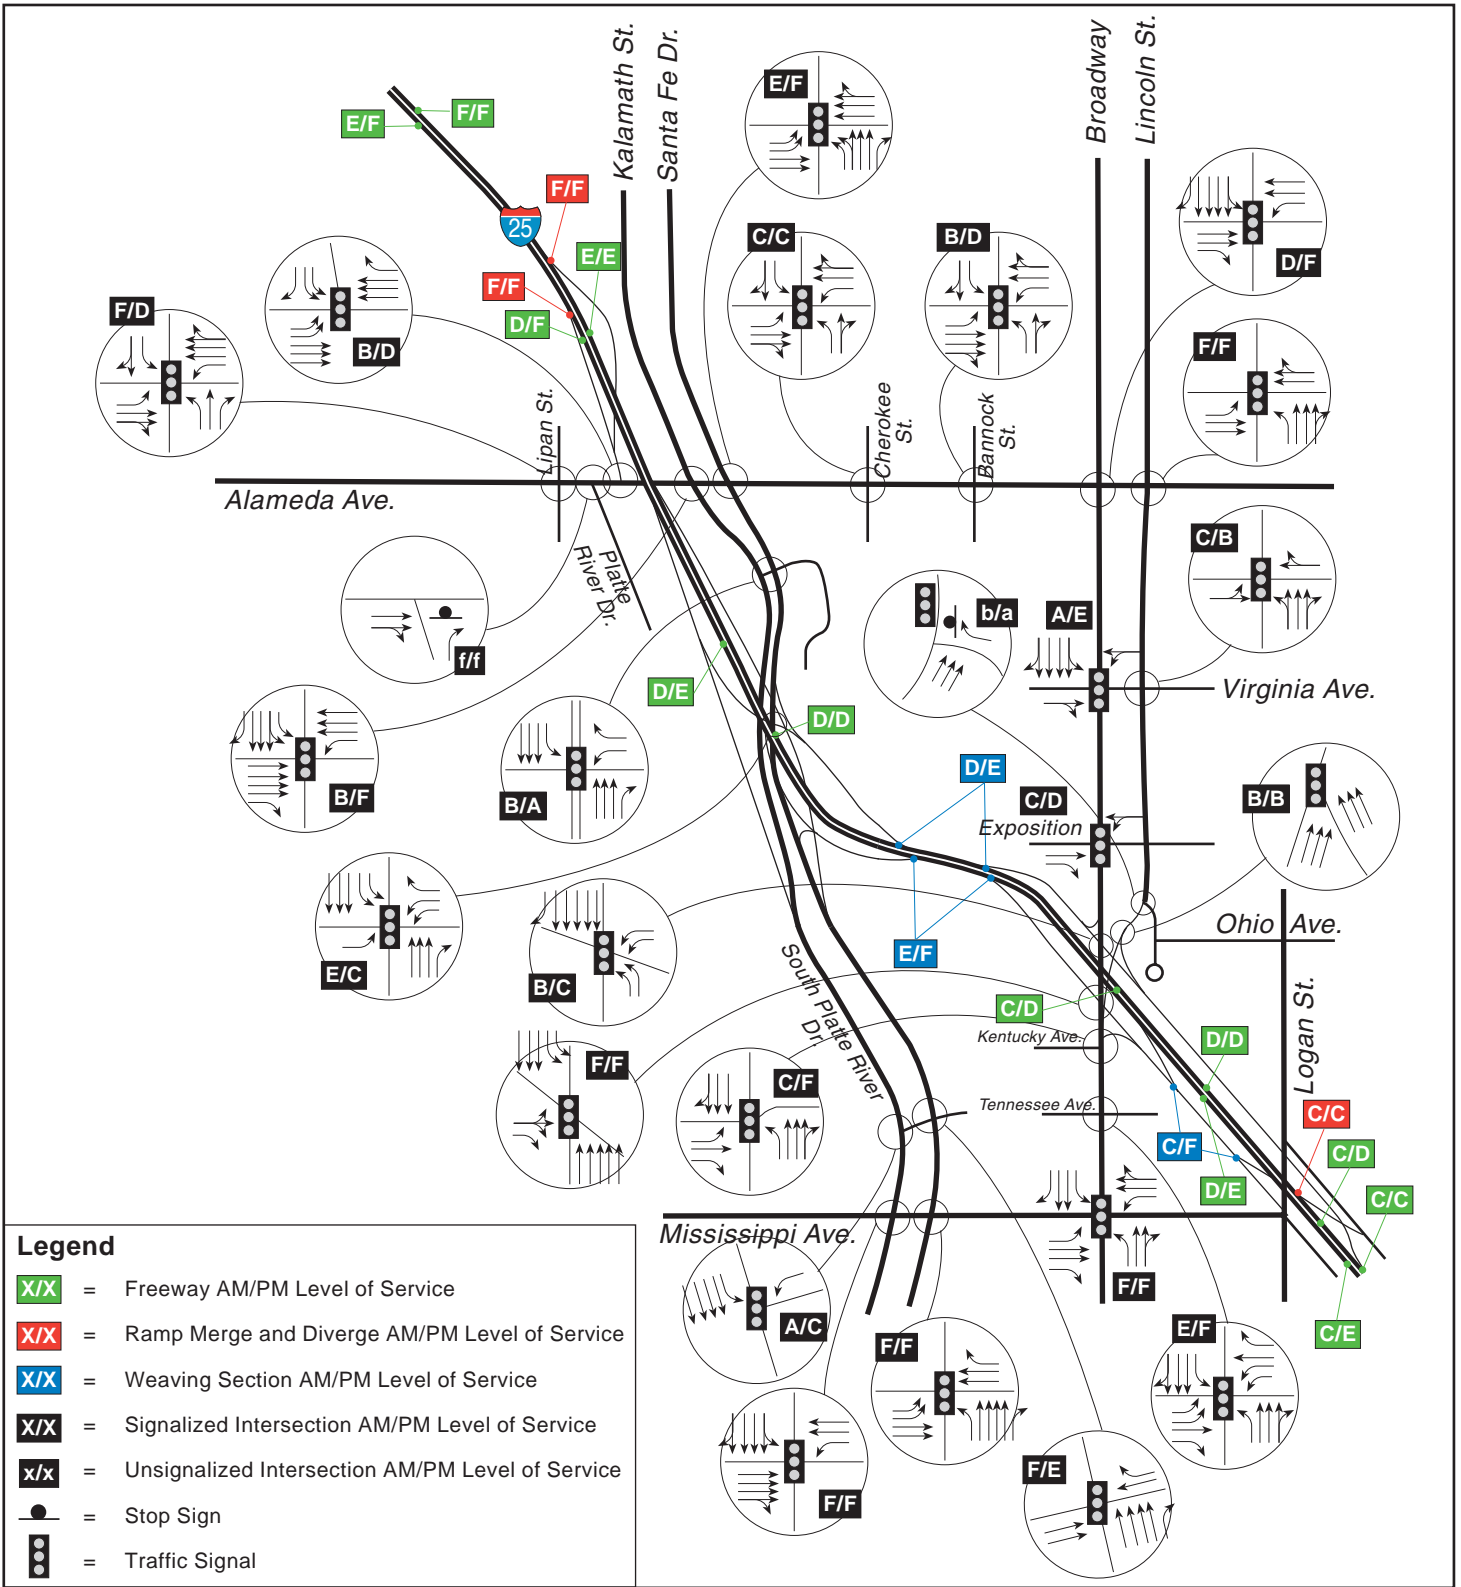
Kalamath St.
Santa Fe Dr.
Broadway
Lincoln St.
E/F
F/F
F/F
25
E/E
F/F
D/F
E/F
C/C
B/D
D/F
F/F
B/D
F/D
Lipan St.
Cherokee St.
Bannock St.
Alameda Ave.
Platte River Dr.
f/f
C/B
b/a
A/E
Virginia Ave.
D/E
D/D
B/F
B/A
D/E
C/D
Exposition
B/B
E/C
B/C
E/F
Ohio Ave.
South Platte River Dr.
C/D
Kentucky Ave.
D/D
Logan St.
F/F
C/F
Tennessee Ave.
C/F
C/C
C/D
D/E
C/C
Mississippi Ave.
F/F
A/C
C/E
F/F
E/F
F/F
F/E
Legend
X/X = Freeway AM/PM Level of Service
X/X = Ramp Merge and Diverge AM/PM Level of Service
X/X = Weaving Section AM/PM Level of Service
X/X = Signalized Intersection AM/PM Level of Service
x/x = Unsignalized Intersection AM/PM Level of Service
= Stop Sign
= Traffic Signal